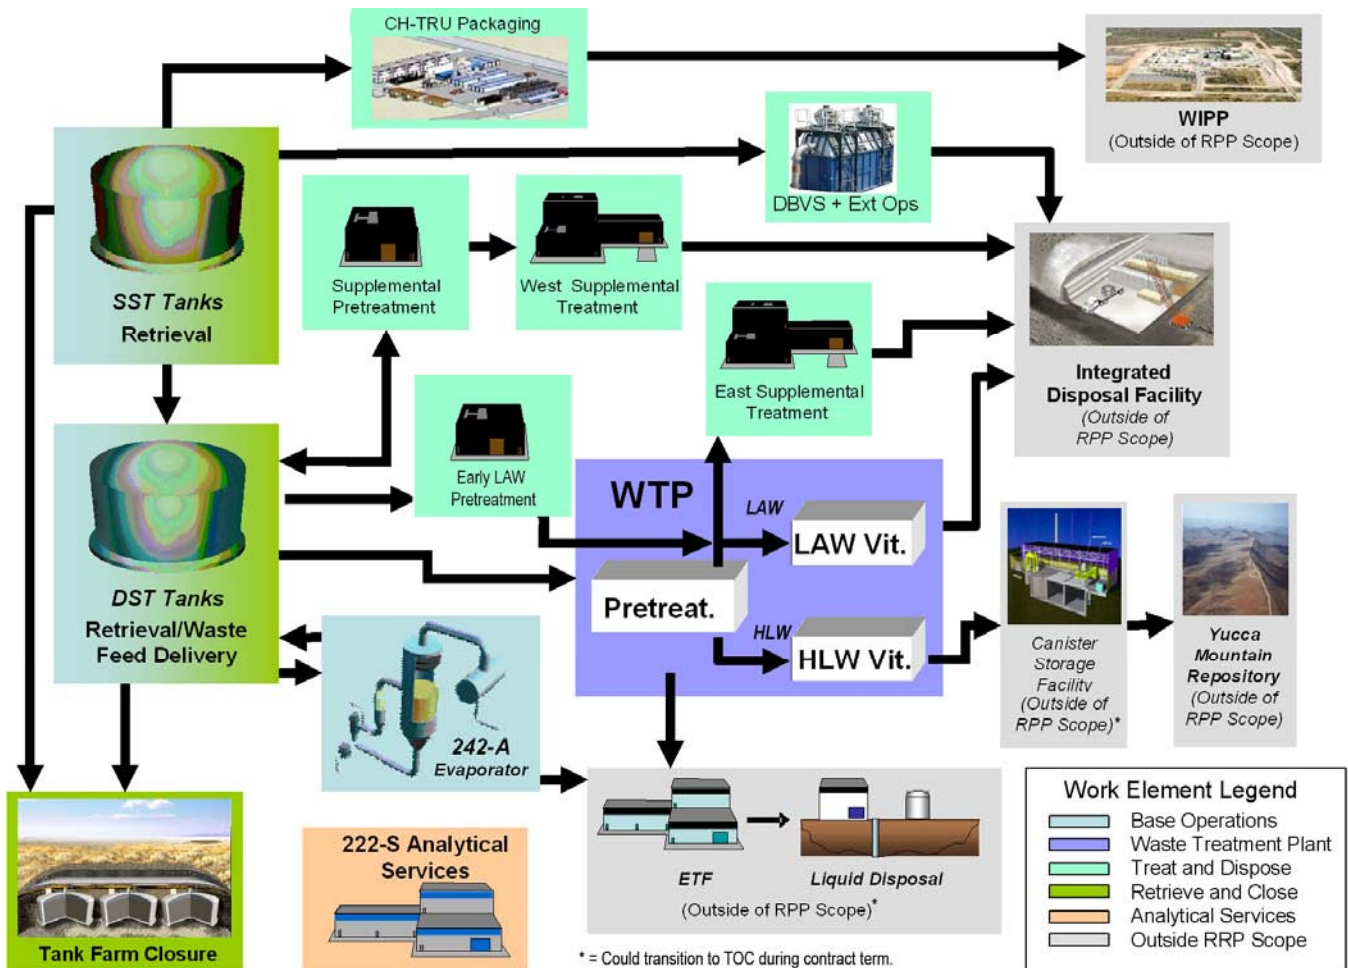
CH-TRU Packaging

WIPP
(Outside of RPP Scope)

DBVS + Ext Ops

SST Tanks
Retrieval

Supplemental Pretreatment

West Supplemental Treatment

East Supplemental Treatment

Integrated Disposal Facility
(Outside of RPP Scope)

Early LAW Pretreatment

WTP

LAW

LAW Vit.

DST Tanks
Retrieval/Waste Feed Delivery

Pretreat.

HLW

HLW Vit.

Canister Storage Facility
(Outside of RPP Scope)*

Yucca Mountain Repository
(Outside of RPP Scope)

242-A
Evaporator

ETF

Liquid Disposal

(Outside of RPP Scope)*

Work Element Legend
Base Operations
Waste Treatment Plant
Treat and Dispose
Retrieve and Close
Analytical Services
Outside RRP Scope

222-S Analytical Services

Tank Farm Closure

* = Could transition to TOC during contract term.